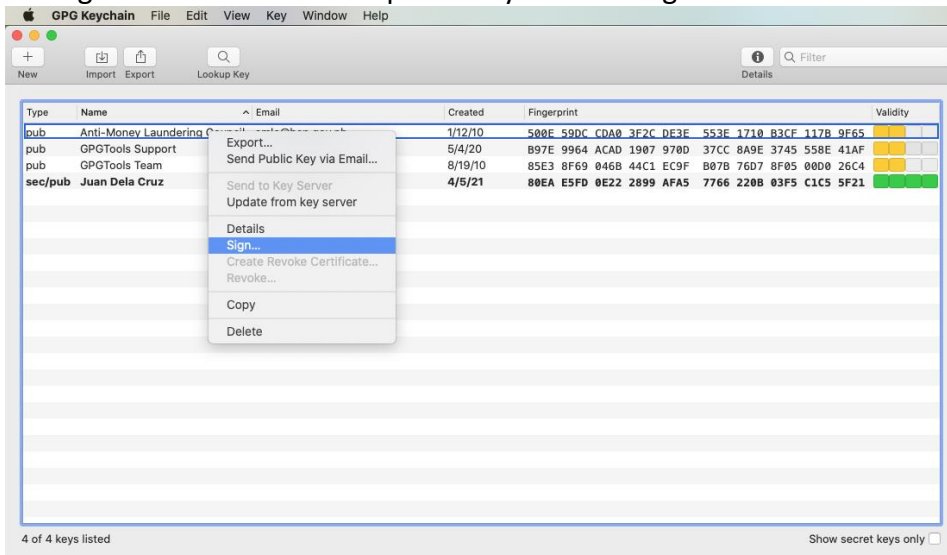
GPG Keychain File Edit View Key Window Help

New Import Export Lookup Key

Details Filter

| Type | Name | Email | Created | Fingerprint | Validity |
|---|---|---|---|---|---|
| pub | Anti-Money Laundering C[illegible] | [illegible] | 1/12/10 | 500E 59DC CDA0 3F2C DE3E 553E 1710 B3CF 117B 9F65 | |
| pub | GPGTools Support | | 5/4/20 | B97E 9964 ACAD 1907 970D 37CC 8A9E 3745 558E 41AF | |
| pub | GPGTools Team | | 8/19/10 | 85E3 8F69 046B 44C1 EC9F B07B 76D7 8F05 00D0 26C4 | |
| sec/pub | Juan Dela Cruz | | 4/5/21 | 80EA E5FD 0E22 2899 AFA5 7766 220B 03F5 C1C5 5F21 | |

Export...
Send Public Key via Email...
Send to Key Server
Update from key server
Details
Sign...
Create Revoke Certificate...
Revoke...
Copy
Delete

4 of 4 keys listed

Show secret keys only